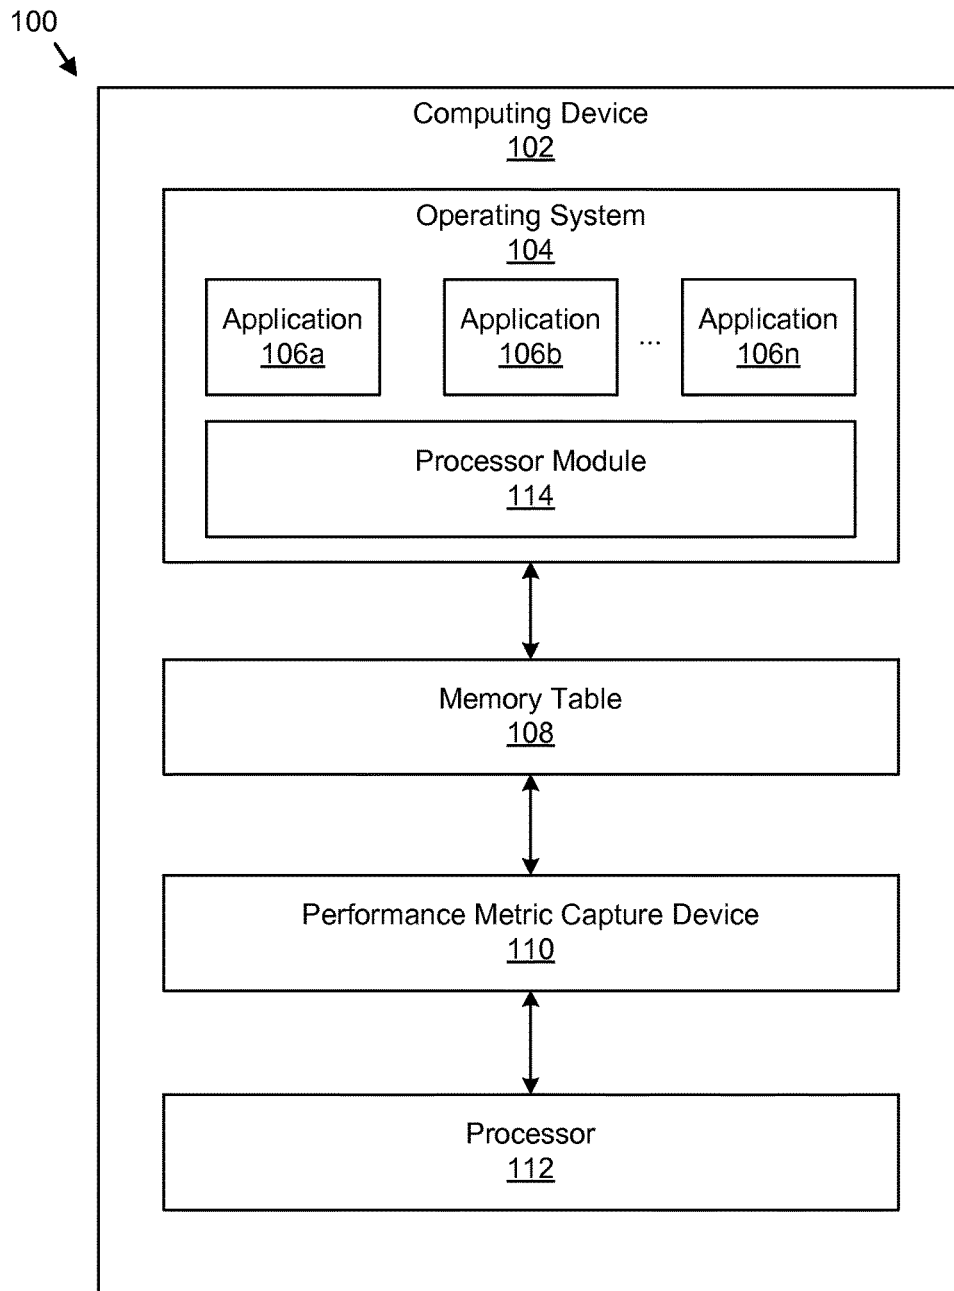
100

Computing Device
102

Operating System
104

Application
106a

Application
106b

...

Application
106n

Processor Module
114

Memory Table
108

Performance Metric Capture Device
110

Processor
112